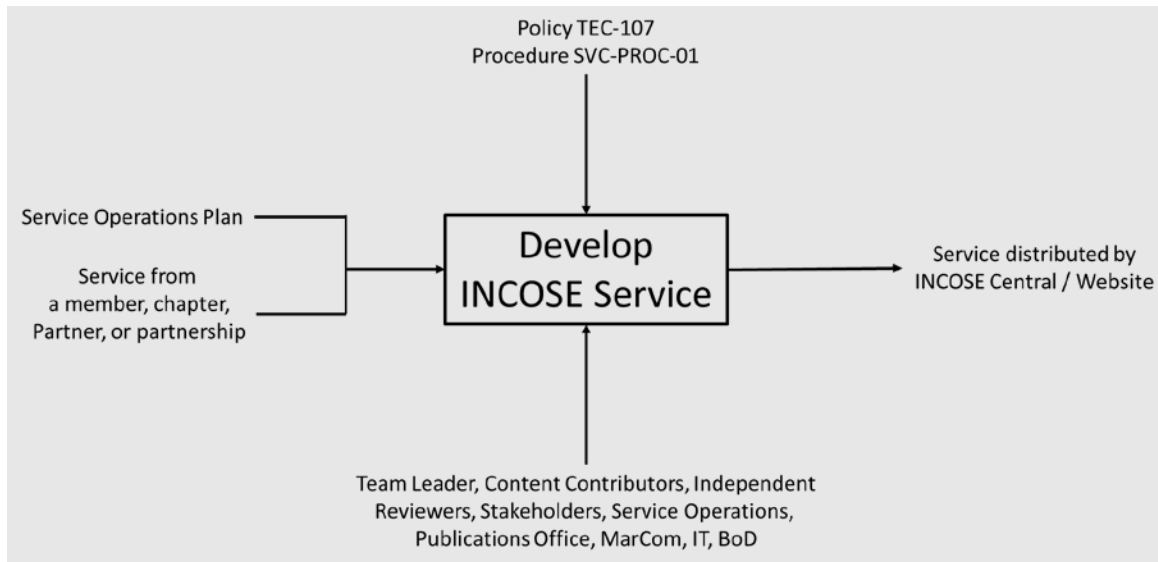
Policy TEC-107
Procedure SVC-PROC-01

Service Operations Plan

Service from a member, chapter, Partner, or partnership

Develop INCOSE Service

Service distributed by INCOSE Central / Website

Team Leader, Content Contributors, Independent Reviewers, Stakeholders, Service Operations, Publications Office, MarCom, IT, BoD